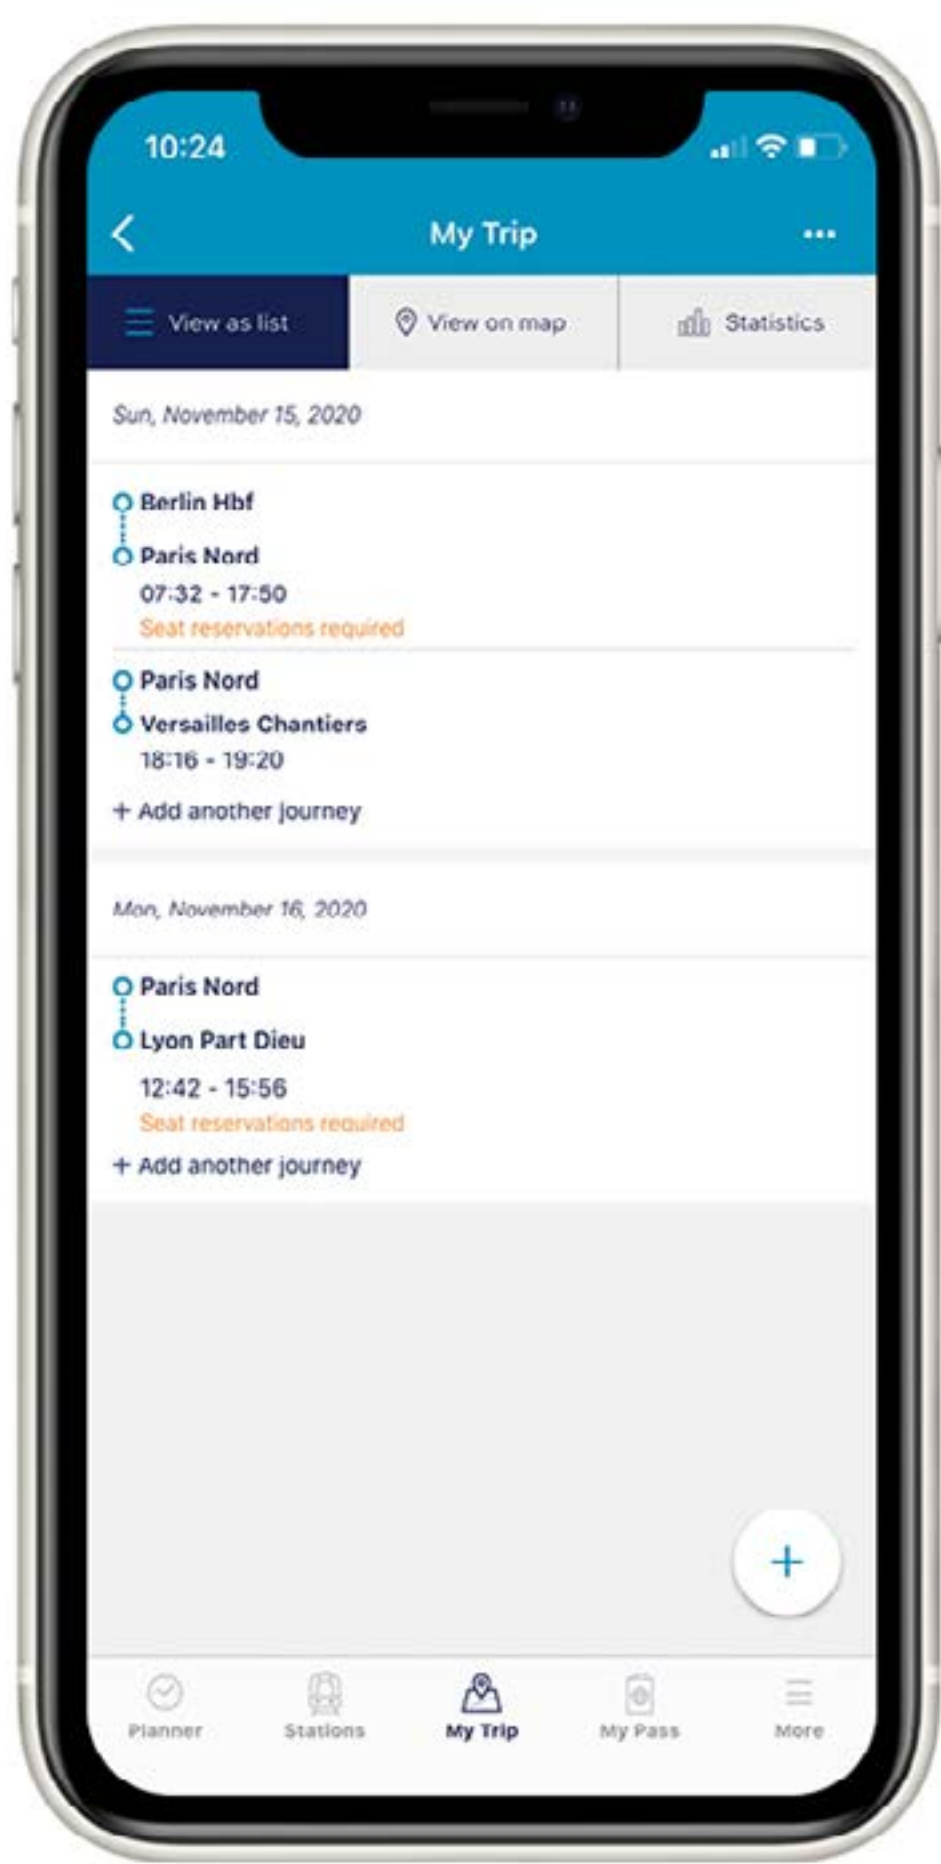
10:24

My Trip

View as list

View on map

Statistics

Sun, November 15, 2020

Berlin Hbf
Paris Nord
07:32 - 17:50
Seat reservations required

Paris Nord
Versailles Chantiers
18:16 - 19:20

+ Add another journey

Mon, November 16, 2020

Paris Nord
Lyon Part Dieu
12:42 - 15:56
Seat reservations required

+ Add another journey

+

Planner

Stations

My Trip

My Pass

More